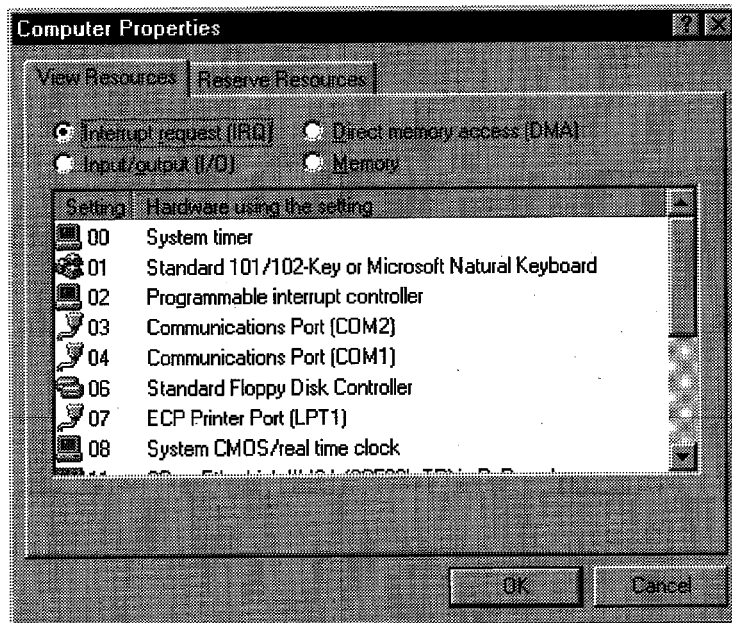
Computer Properties

? X

View Resources | Reserve Resources

Interrupt request (IRQ)
Direct memory access (DMA)
Input/output (I/O)
Memory

| Setting | Hardware using the setting |
|---|---|
| 00 | System timer |
| 01 | Standard 101/102-Key or Microsoft Natural Keyboard |
| 02 | Programmable interrupt controller |
| 03 | Communications Port (COM2) |
| 04 | Communications Port (COM1) |
| 06 | Standard Floppy Disk Controller |
| 07 | ECP Printer Port (LPT1) |
| 08 | System CMOS/real time clock |
| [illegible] | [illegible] |

OK
Cancel